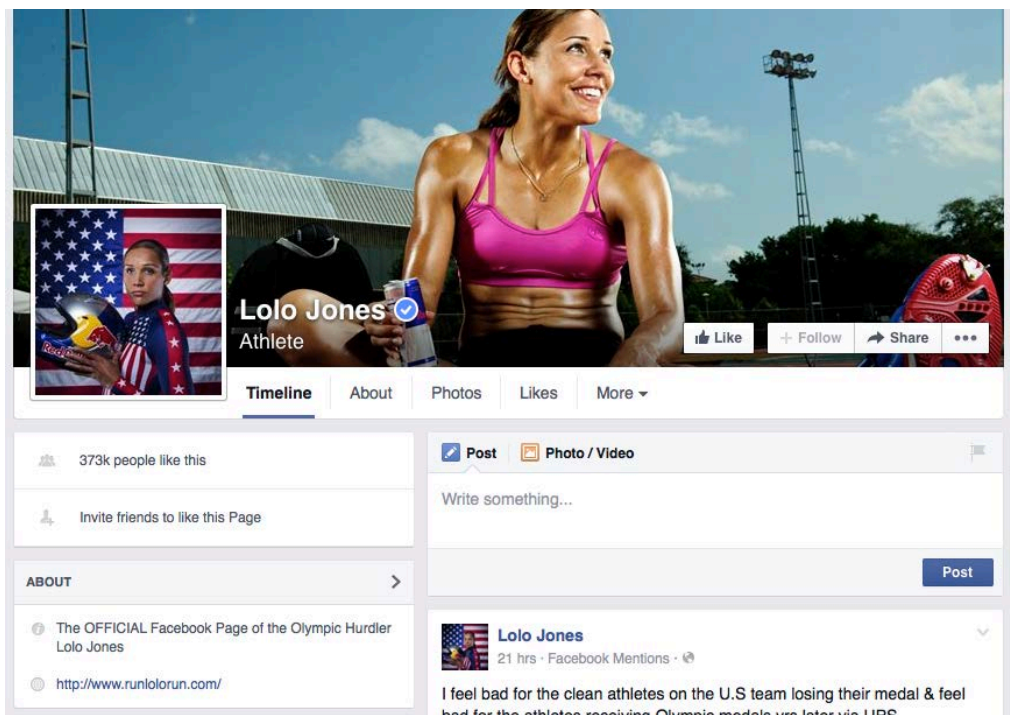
Lolo Jones
Athlete

Like
+ Follow
Share
•••

Timeline
About
Photos
Likes
More

373k people like this

Invite friends to like this Page

ABOUT

The OFFICIAL Facebook Page of the Olympic Hurdler Lolo Jones

http://www.runlolorun.com/

Post
Photo / Video

Write something...

Post

Lolo Jones
21 hrs · Facebook Mentions ·

I feel bad for the clean athletes on the U.S team losing their medal & feel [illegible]